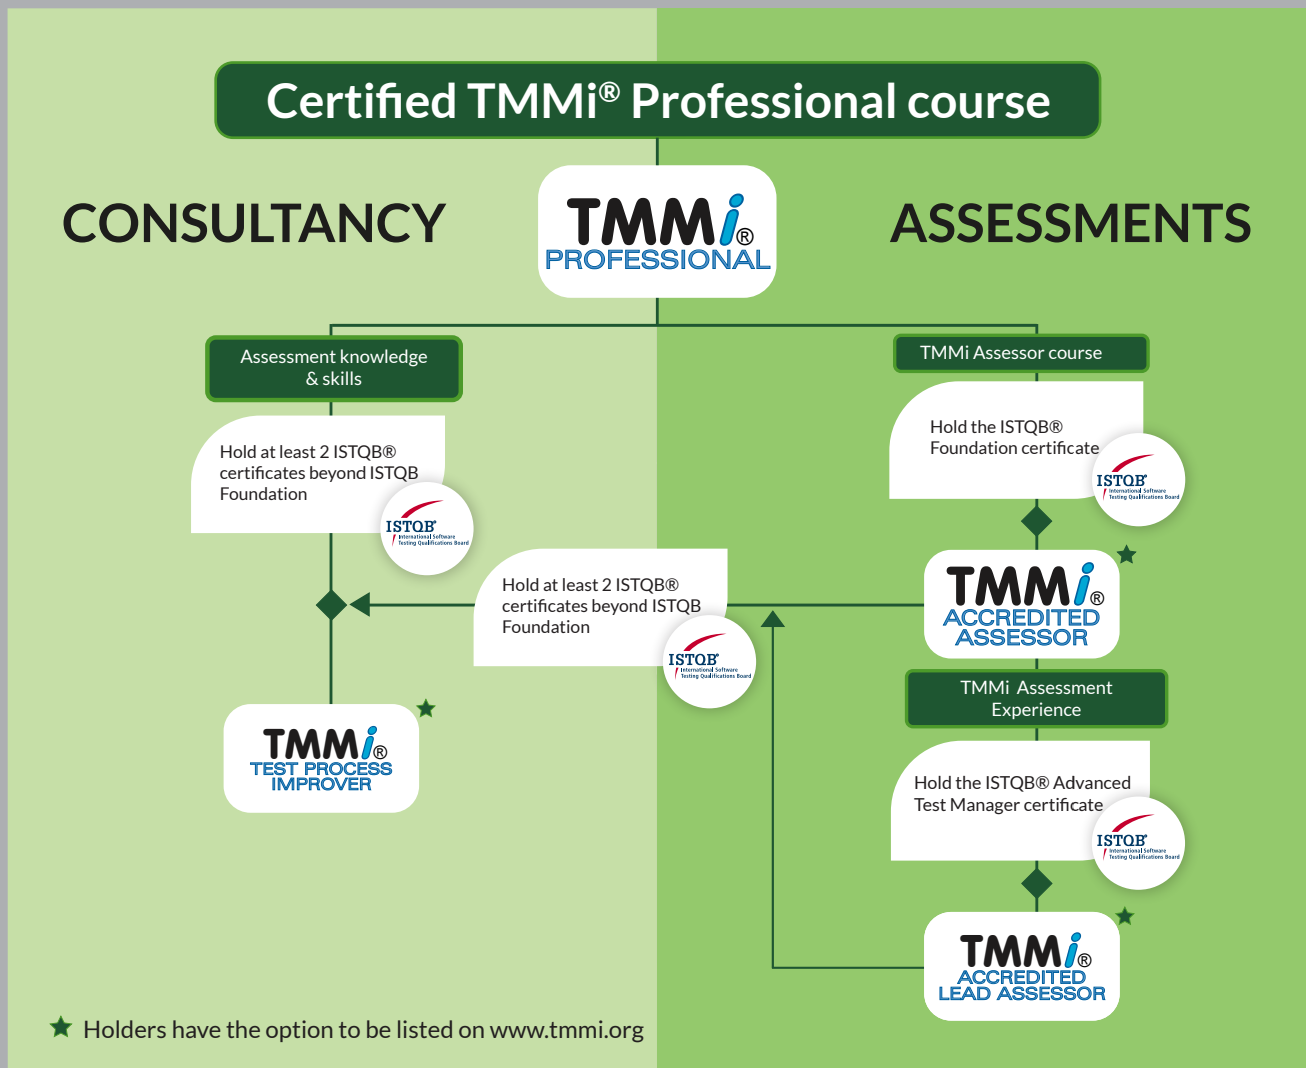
Certified TMMi® Professional course

CONSULTANCY

TMMi® PROFESSIONAL

ASSESSMENTS

Assessment knowledge & skills

Hold at least 2 ISTQB® certificates beyond ISTQB Foundation

ISTQB® International Software Testing Qualifications Board

TMMi Assessor course

Hold the ISTQB® Foundation certificate

ISTQB® International Software Testing Qualifications Board

Hold at least 2 ISTQB® certificates beyond ISTQB Foundation

ISTQB® International Software Testing Qualifications Board

TMMi® ACCREDITED ASSESSOR

TMMi Assessment Experience

TMMi® TEST PROCESS IMPROVER

Hold the ISTQB® Advanced Test Manager certificate

ISTQB® International Software Testing Qualifications Board

TMMi® ACCREDITED LEAD ASSESSOR

Holders have the option to be listed on www.tmmi.org